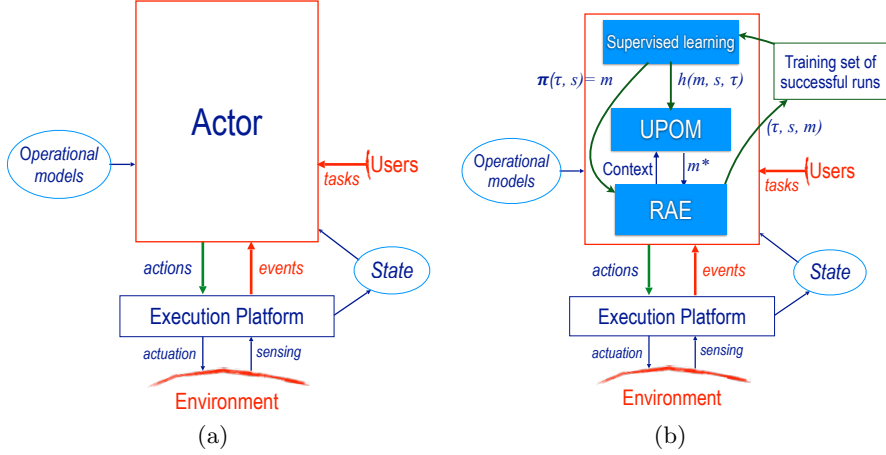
Actor

Operational models

Users

tasks

actions

events

State

Execution Platform

actuation

sensing

Environment

(a)

Supervised learning

Training set of successful runs

$\boldsymbol{\pi}(\tau, s) = m$

$h(m, s, \tau)$

UPOM

$(\tau, s, m)$

Operational models

Context

$m^*$

Users

tasks

RAE

actions

events

State

Execution Platform

actuation

sensing

Environment

(b)